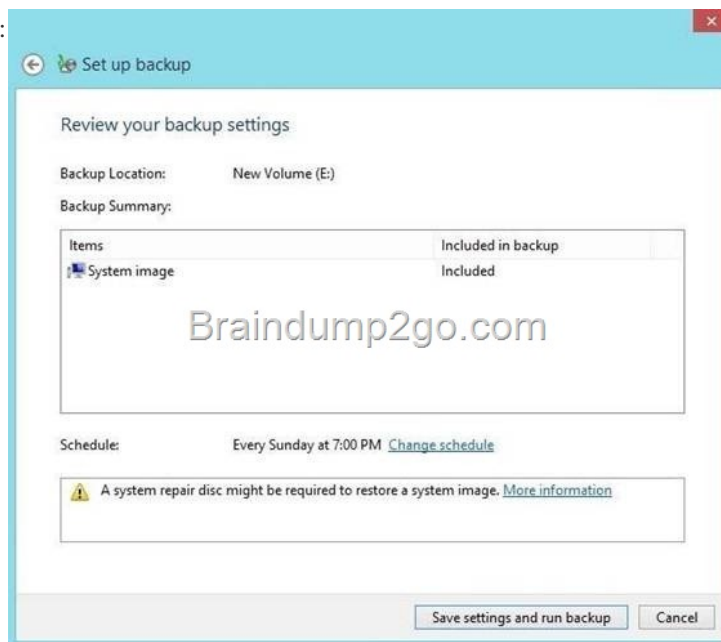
Set up backup

Review your backup settings

Backup Location: New Volume (E:)

Backup Summary:

| Items | Included in backup |
|---|---|
| System image | Included |

Braindump2go.com

Schedule: Every Sunday at 7:00 PM Change schedule

A system repair disc might be required to restore a system image. More information

Save settings and run backup Cancel